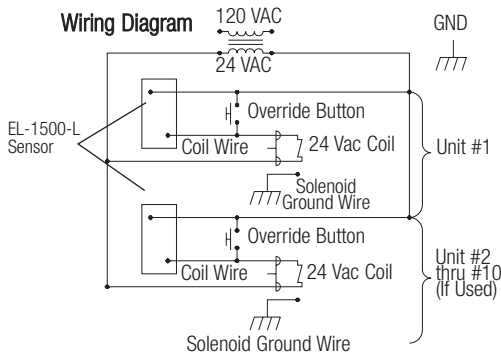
Wiring Diagram
120 VAC
24 VAC
GND
EL-1500-L Sensor
Override Button
Coil Wire
24 Vac Coil
Unit #1
Solenoid Ground Wire
Override Button
Coil Wire
24 Vac Coil
Unit #2 thru #10 (If Used)
Solenoid Ground Wire